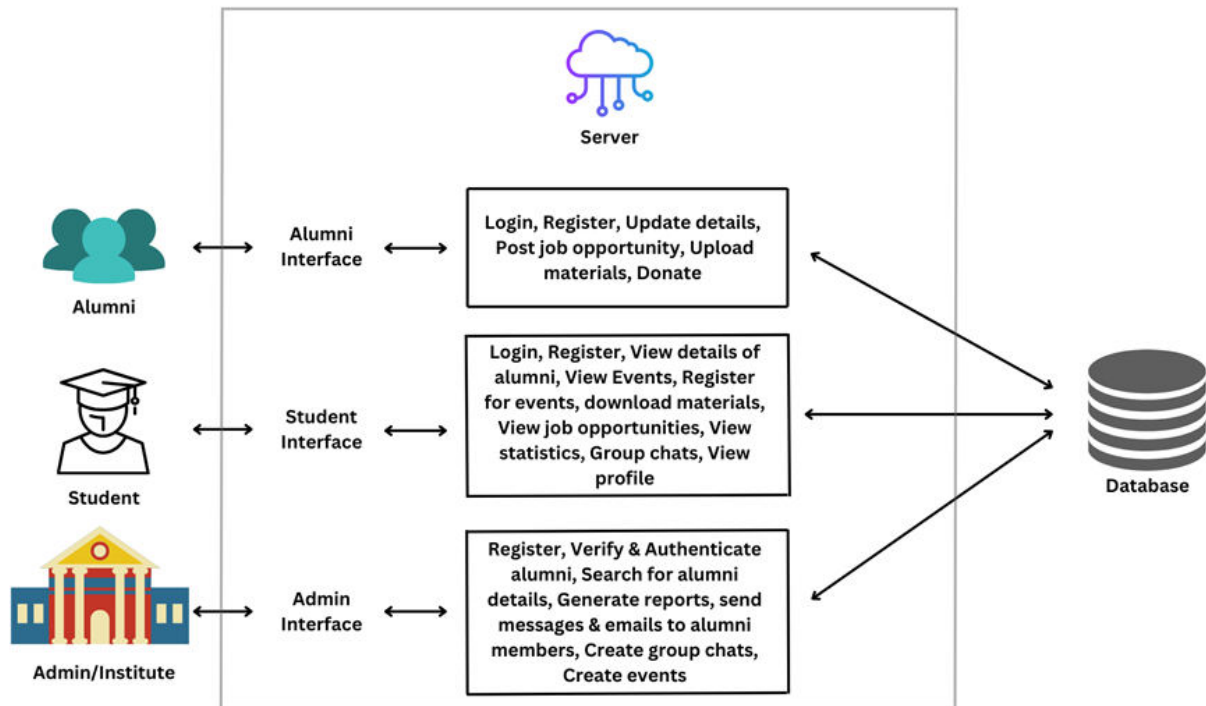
Server

Alumni

Alumni Interface

Login, Register, Update details, Post job opportunity, Upload materials, Donate

Student

Student Interface

Login, Register, View details of alumni, View Events, Register for events, download materials, View job opportunities, View statistics, Group chats, View profile

Database

Admin/Institute

Admin Interface

Register, Verify & Authenticate alumni, Search for alumni details, Generate reports, send messages & emails to alumni members, Create group chats, Create events